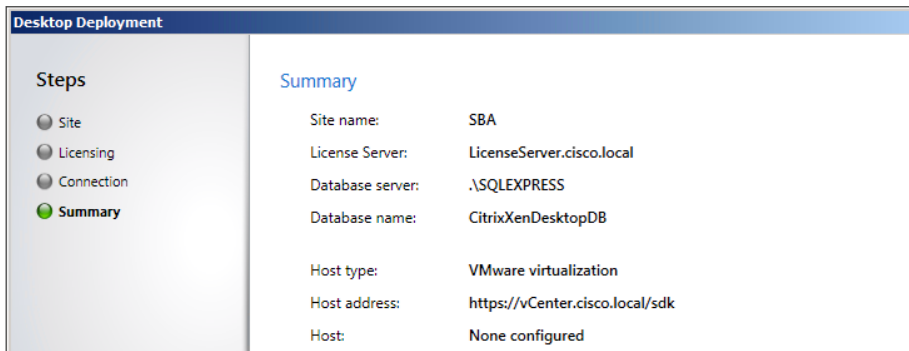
Desktop Deployment

Steps

Site
Licensing
Connection
Summary

Summary

| | |
|---|---|
| Site name: | SBA |
| License Server: | LicenseServer.cisco.local |
| Database server: | .\SQLEXPRESS |
| Database name: | CitrixXenDesktopDB |
| Host type: | VMware virtualization |
| Host address: | https://vCenter.cisco.local/sdk |
| Host: | None configured |